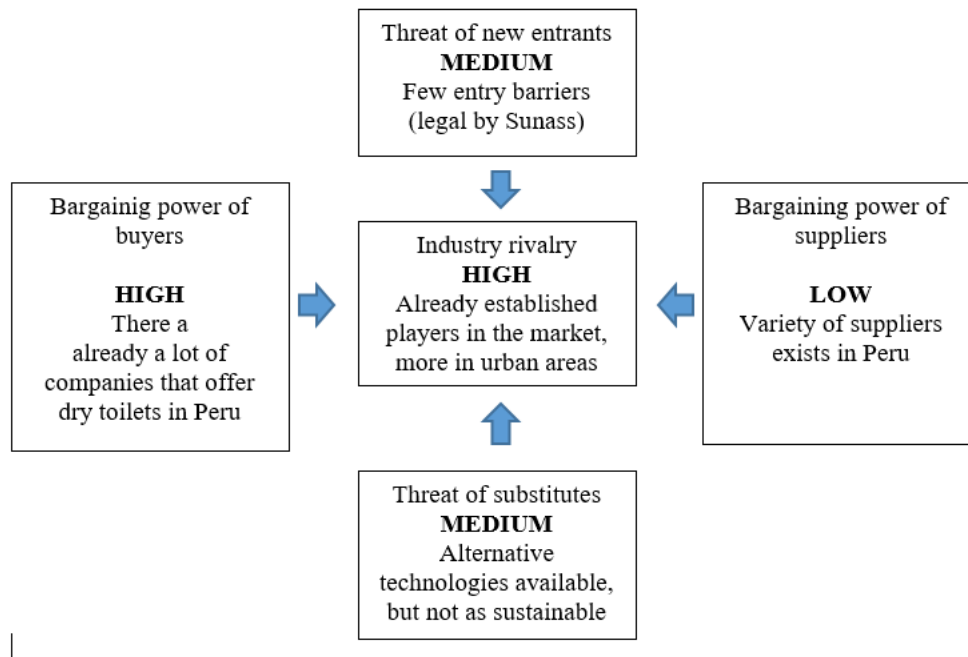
Threat of new entrants
**MEDIUM**
Few entry barriers
(legal by Sunass)

Bargainig power of buyers

**HIGH**
There a already a lot of companies that offer dry toilets in Peru

Industry rivalry
**HIGH**
Already established players in the market, more in urban areas

Bargaining power of suppliers

**LOW**
Variety of suppliers exists in Peru

Threat of substitutes
**MEDIUM**
Alternative technologies available, but not as sustainable